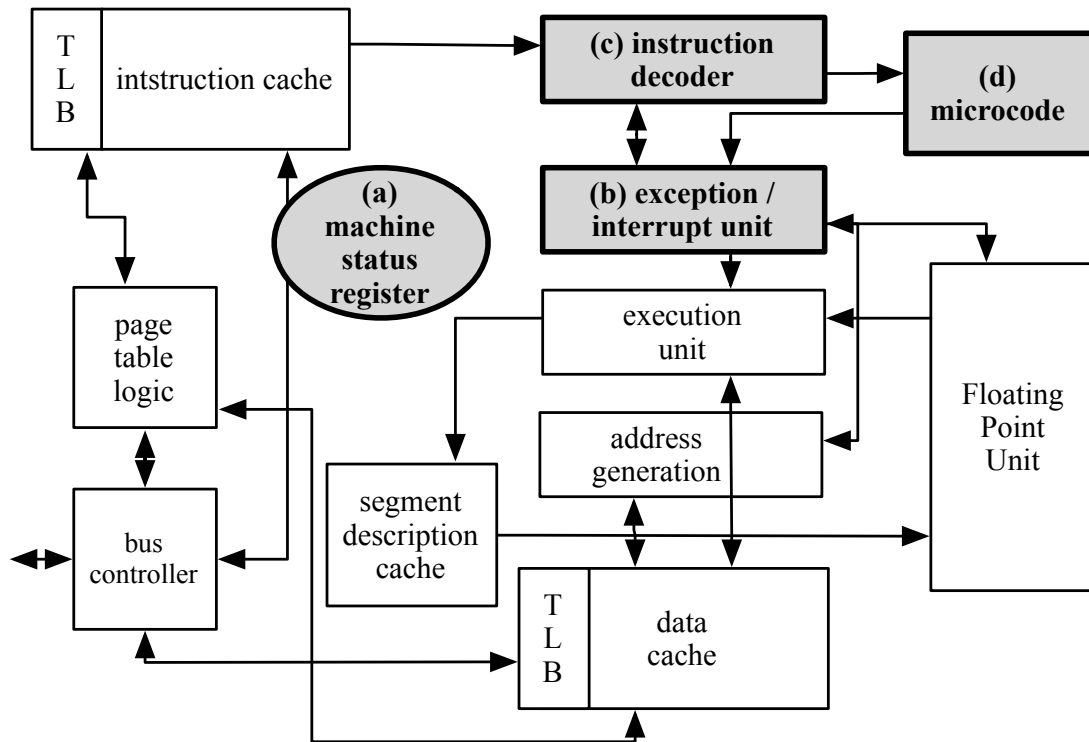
T
L
B

intstruction cache

(c) instruction decoder

(d) microcode

(a) machine status register

(b) exception / interrupt unit

page table logic

execution unit

Floating Point Unit

address generation

segment description cache

bus controller

T
L
B

data cache